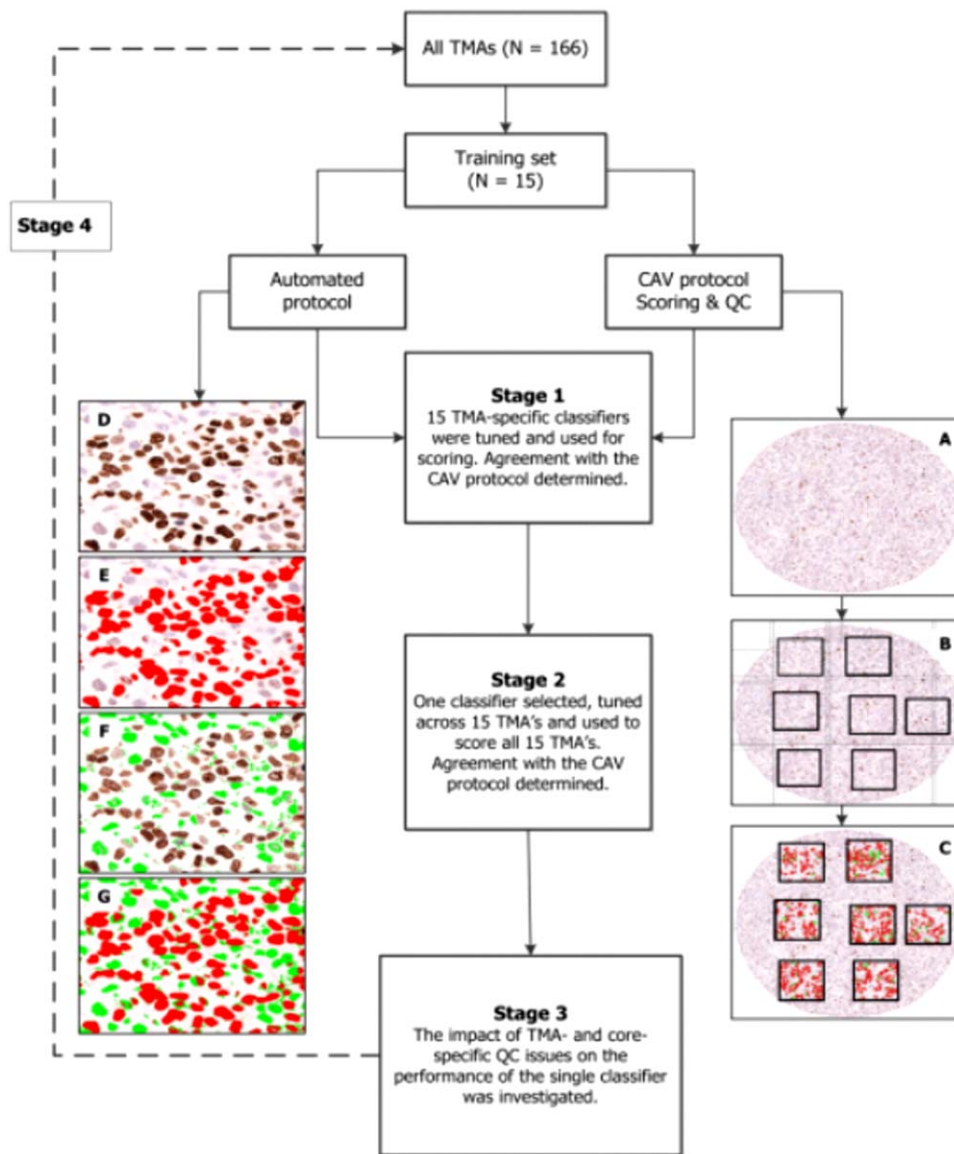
All TMAs (N = 166)

Training set
(N = 15)

Stage 4

Automated protocol

CAV protocol Scoring & QC

Stage 1
15 TMA-specific classifiers were tuned and used for scoring. Agreement with the CAV protocol determined.

D

E

F

G

A

B

C

Stage 2
One classifier selected, tuned across 15 TMA's and used to score all 15 TMA's. Agreement with the CAV protocol determined.

Stage 3
The impact of TMA- and core-specific QC issues on the performance of the single classifier was investigated.